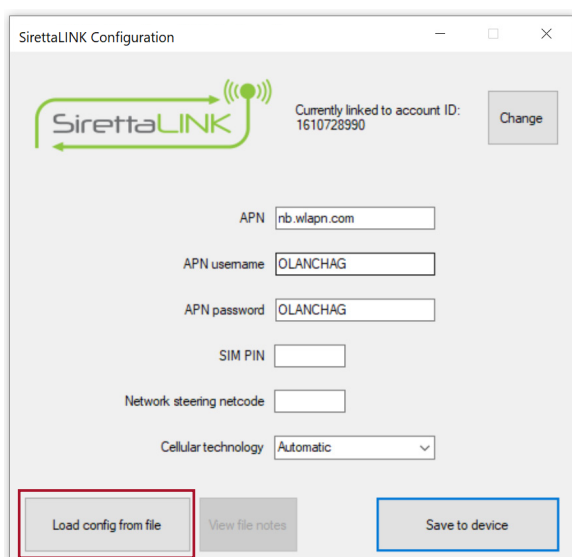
SirettaLINK Configuration

SirettaLINK

Currently linked to account ID:
1610728990

Change

APN nb.wlapn.com

APN username OLANCHAG

APN password OLANCHAG

SIM PIN

Network steering netcode

Cellular technology Automatic

Load config from file

View file notes

Save to device